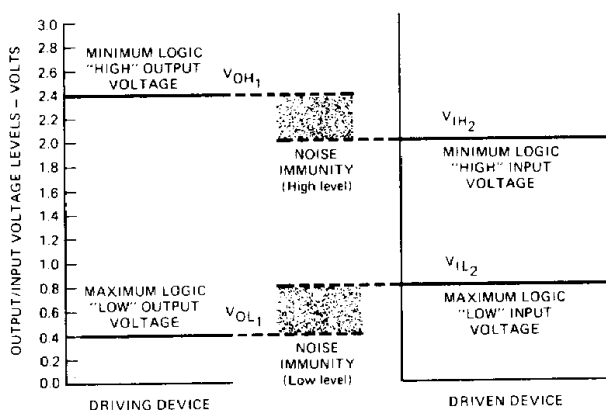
OUTPUT/INPUT VOLTAGE LEVELS – VOLTS

3.0
2.8
2.6
2.4
2.2
2.0
1.8
1.6
1.4
1.2
1.0
0.8
0.6
0.4
0.2
0.0

MINIMUM LOGIC "HIGH" OUTPUT VOLTAGE

$V_{OH_1}$

NOISE IMMUNITY (High level)

$V_{IH_2}$

MINIMUM LOGIC "HIGH" INPUT VOLTAGE

$V_{IL_2}$

MAXIMUM LOGIC "LOW" OUTPUT VOLTAGE

$V_{OL_1}$

NOISE IMMUNITY (Low level)

MAXIMUM LOGIC "LOW" INPUT VOLTAGE

DRIVING DEVICE

DRIVEN DEVICE